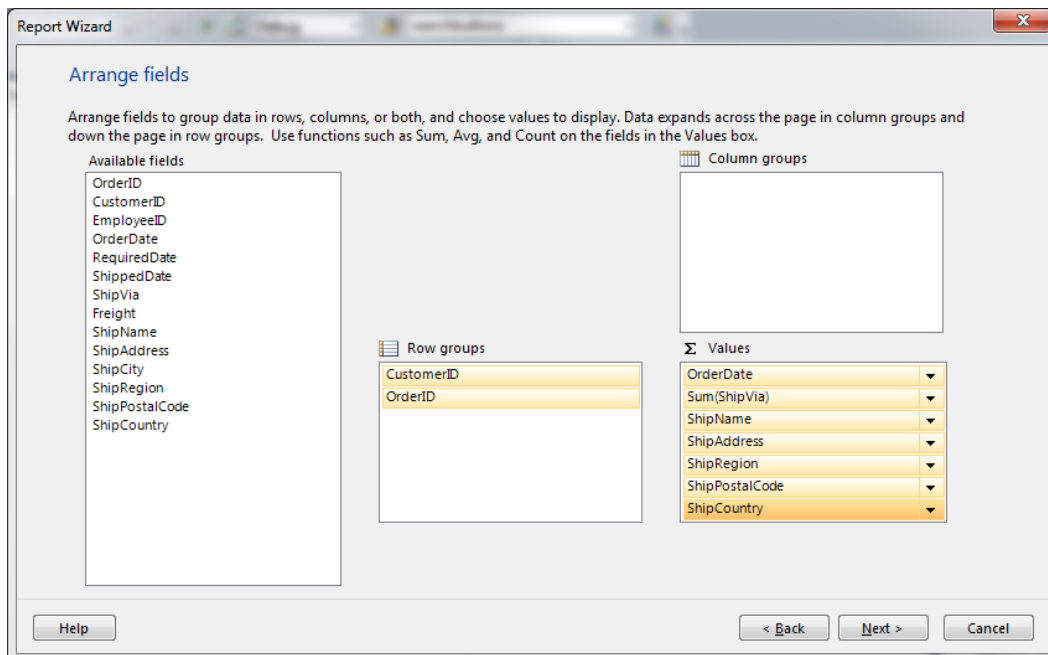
Report Wizard

Arrange fields

Arrange fields to group data in rows, columns, or both, and choose values to display. Data expands across the page in column groups and down the page in row groups. Use functions such as Sum, Avg, and Count on the fields in the Values box.

Available fields

OrderID
CustomerID
EmployeeID
OrderDate
RequiredDate
ShippedDate
ShipVia
Freight
ShipName
ShipAddress
ShipCity
ShipRegion
ShipPostalCode
ShipCountry

Column groups

Row groups

CustomerID
OrderID

Σ Values

OrderDate
Sum(ShipVia)
ShipName
ShipAddress
ShipRegion
ShipPostalCode
ShipCountry

Help

< Back

Next >

Cancel